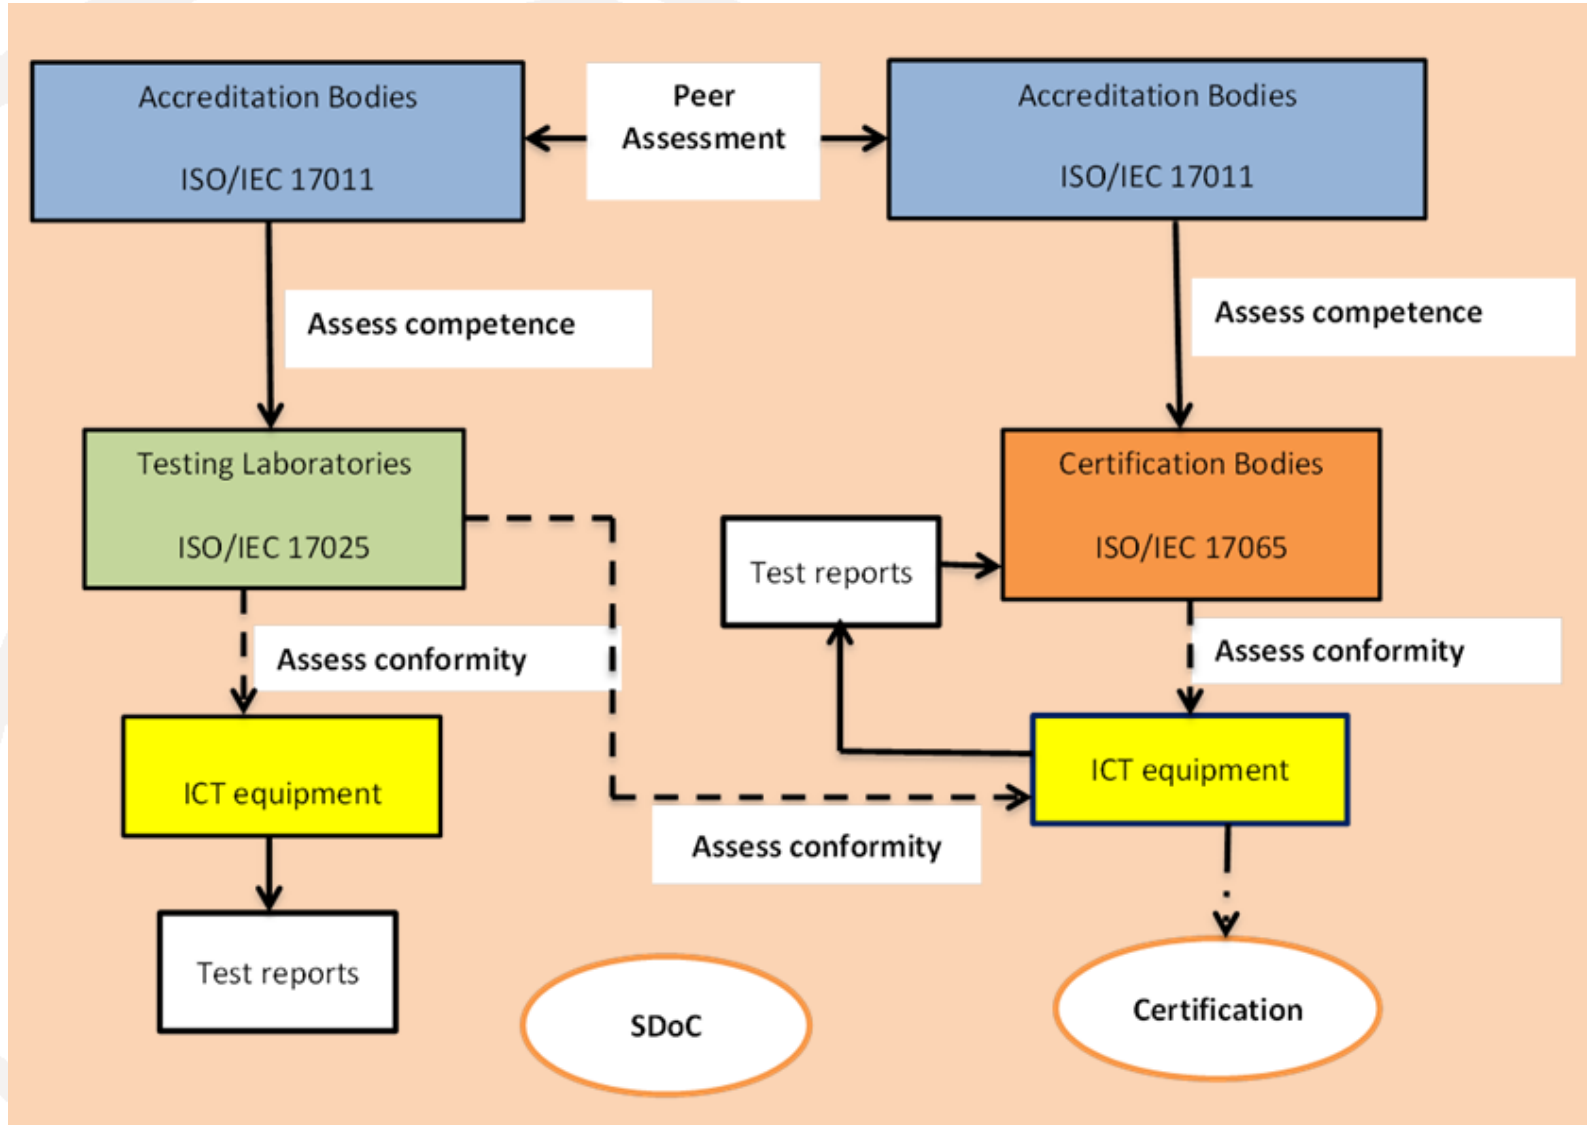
Accreditation Bodies

ISO/IEC 17011

Peer Assessment

Accreditation Bodies

ISO/IEC 17011

Assess competence

Assess competence

Testing Laboratories

ISO/IEC 17025

Certification Bodies

ISO/IEC 17065

Test reports

Assess conformity

Assess conformity

ICT equipment

ICT equipment

Assess conformity

Test reports

SDoC

Certification